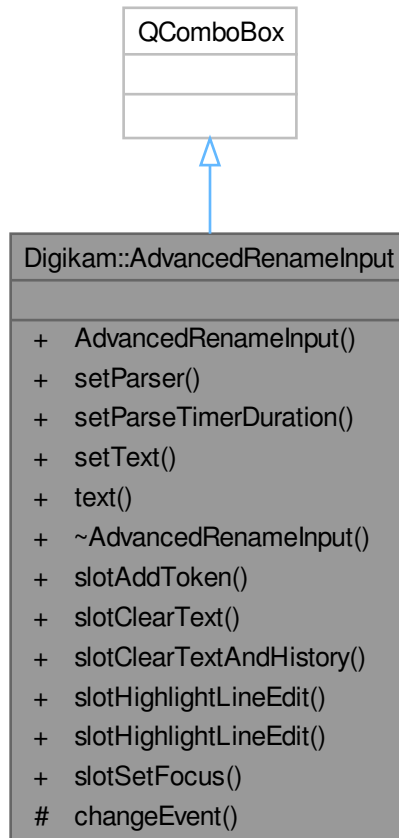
QComboBox

Digikam::AdvancedRenameInput

+ AdvancedRenameInput()
+ setParser()
+ setParseTimerDuration()
+ setText()
+ text()
+ ~AdvancedRenameInput()
+ slotAddToken()
+ slotClearText()
+ slotClearTextAndHistory()
+ slotHighlightLineEdit()
+ slotHighlightLineEdit()
+ slotSetFocus()
# changeEvent()